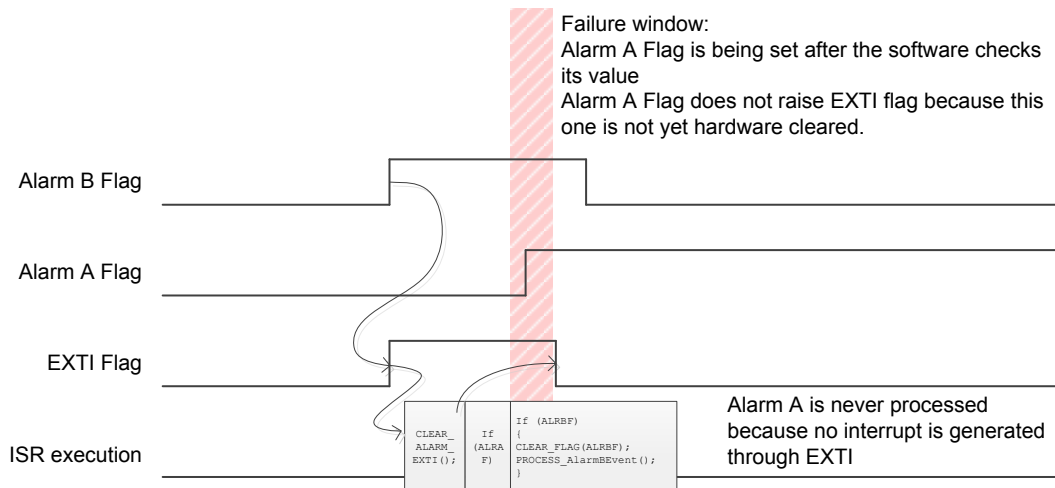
Failure window:
Alarm A Flag is being set after the software checks its value
Alarm A Flag does not raise EXTI flag because this one is not yet hardware cleared.

Alarm B Flag

Alarm A Flag

EXTI Flag

ISR execution

CLEAR_ ALARM_ EXTI();

If (ALRAF)

If (ALRBF)
{
CLEAR_FLAG(ALRBF);
PROCESS_AlarmBEvent();
}

Alarm A is never processed because no interrupt is generated through EXTI